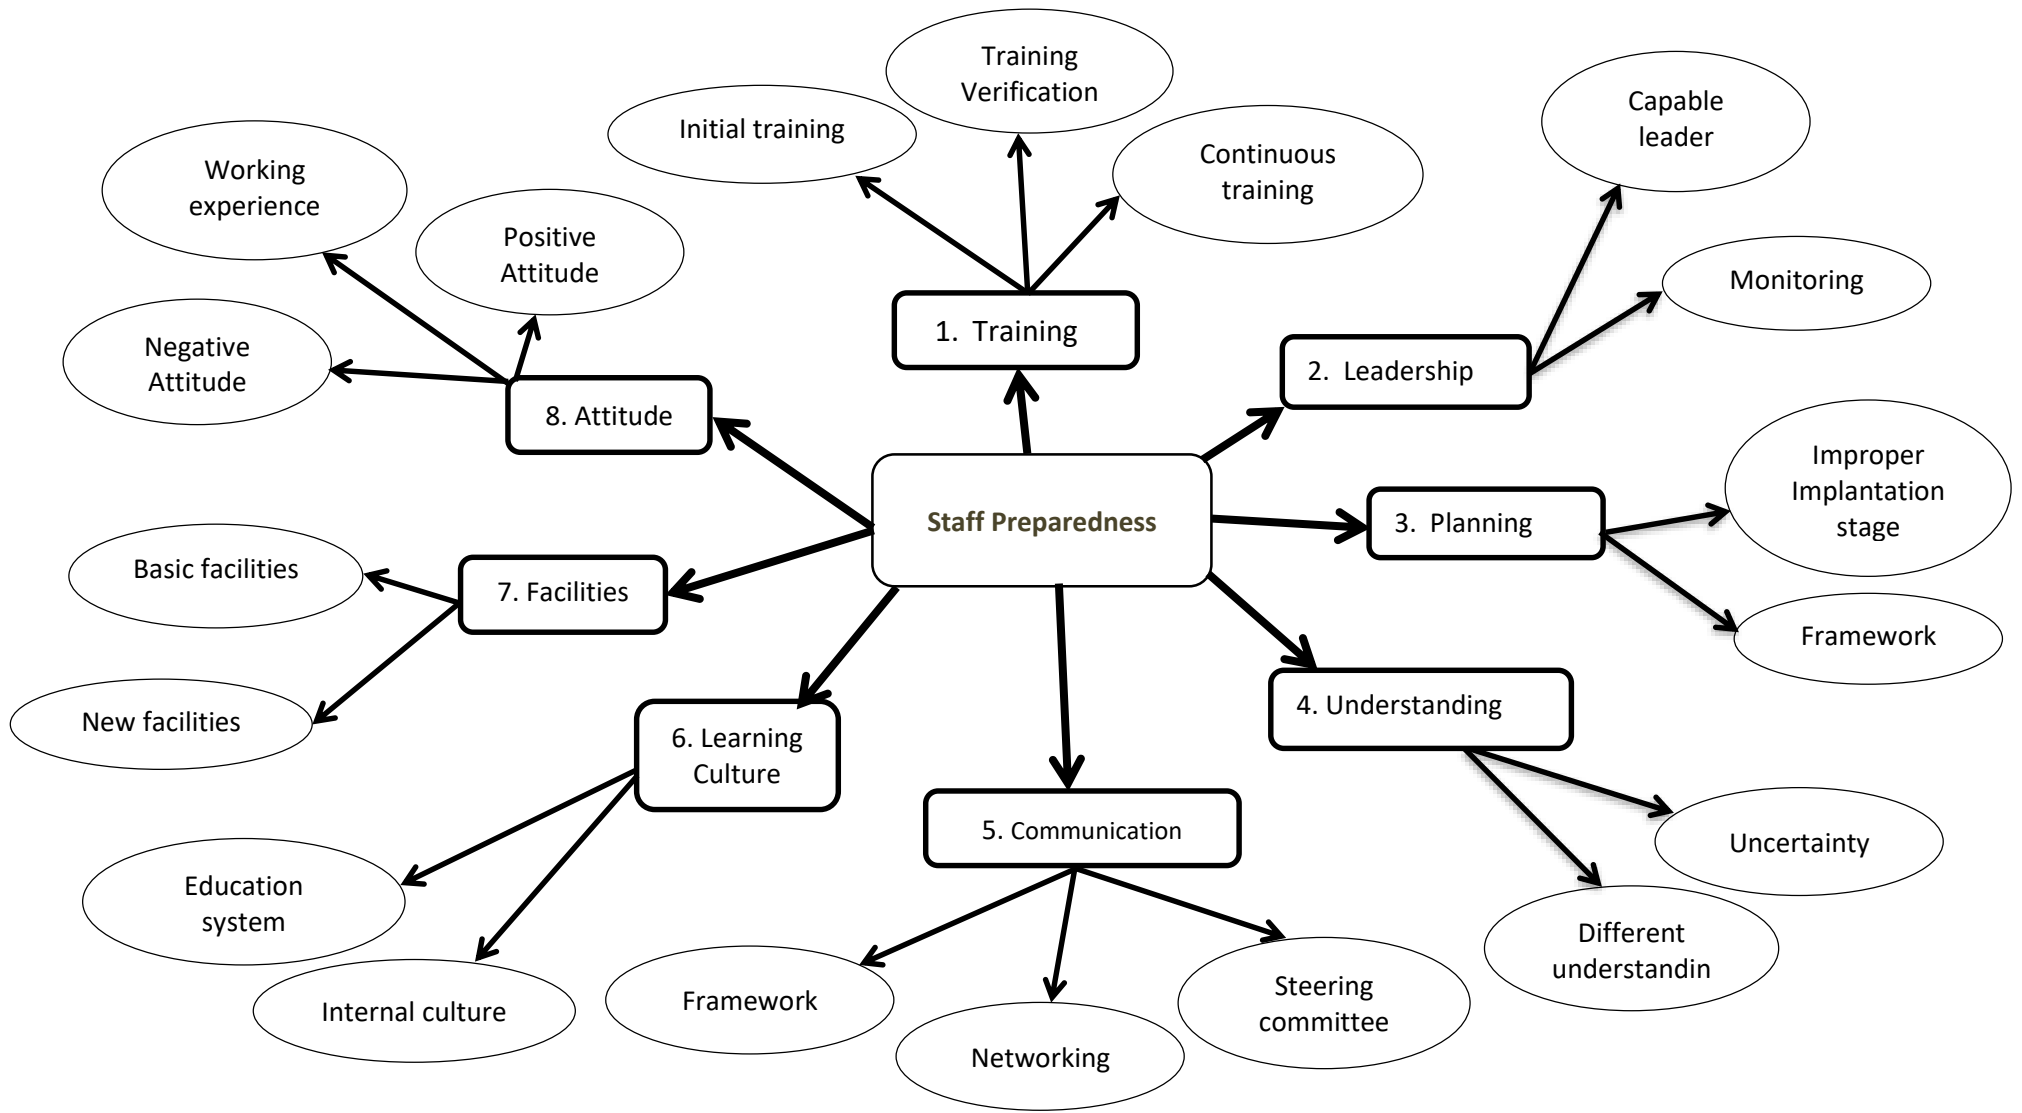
Staff Preparedness

1. Training

Initial training

Training Verification

Continuous training

2. Leadership

Capable leader

Monitoring

3. Planning

Improper Implantation stage

Framework

4. Understanding

Uncertainty

Different understandin

5. Communication

Framework

Networking

Steering committee

6. Learning Culture

Education system

Internal culture

7. Facilities

Basic facilities

New facilities

8. Attitude

Working experience

Positive Attitude

Negative Attitude